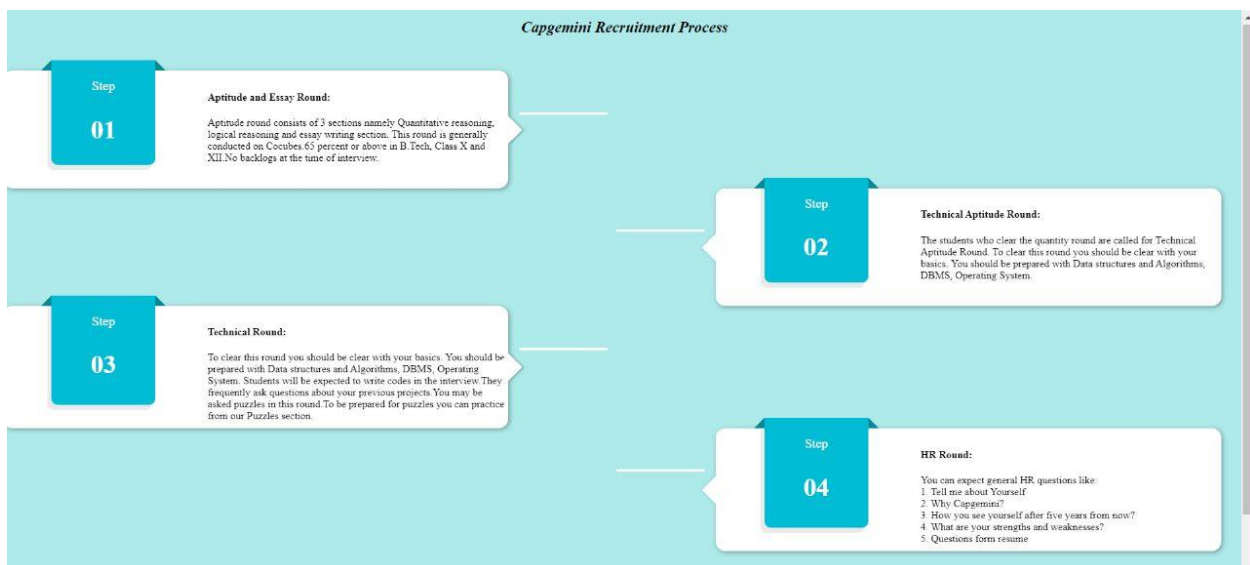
Capgemini Recruitment Process

Step

01

Aptitude and Essay Round:

Aptitude round consists of 3 sections namely Quantitative reasoning, logical reasoning and essay writing section. This round is generally conducted on Cocubes.65 percent or above in B.Tech, Class X and XII.No backlogs at the time of interview.

Step

02

Technical Aptitude Round:

The students who clear the quantity round are called for Technical Aptitude Round. To clear this round you should be clear with your basics. You should be prepared with Data structures and Algorithms, DBMS, Operating System.

Step

03

Technical Round:

To clear this round you should be clear with your basics. You should be prepared with Data structures and Algorithms, DBMS, Operating System. Students will be expected to write codes in the interview.They frequently ask questions about your previous projects.You may be asked puzzles in this round.To be prepared for puzzles you can practice from our Puzzles section.

Step

04

HR Round:

You can expect general HR questions like:
1. Tell me about Yourself
2. Why Capgemini?
3. How you see yourself after five years from now?
4. What are your strengths and weaknesses?
5. Questions form resume